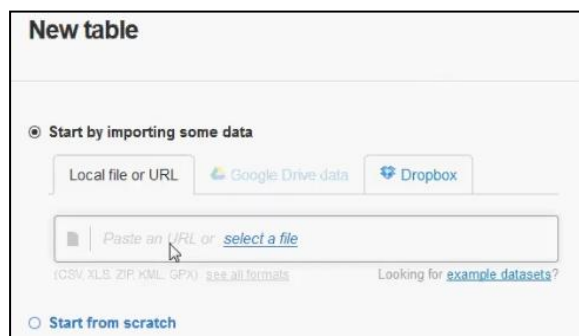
New table

Start by importing some data

Local file or URL

Google Drive data

Dropbox

Paste an URL or select a file

(CSV, XLS, ZIP, KML, GPX) see all formats

Looking for example datasets?

Start from scratch